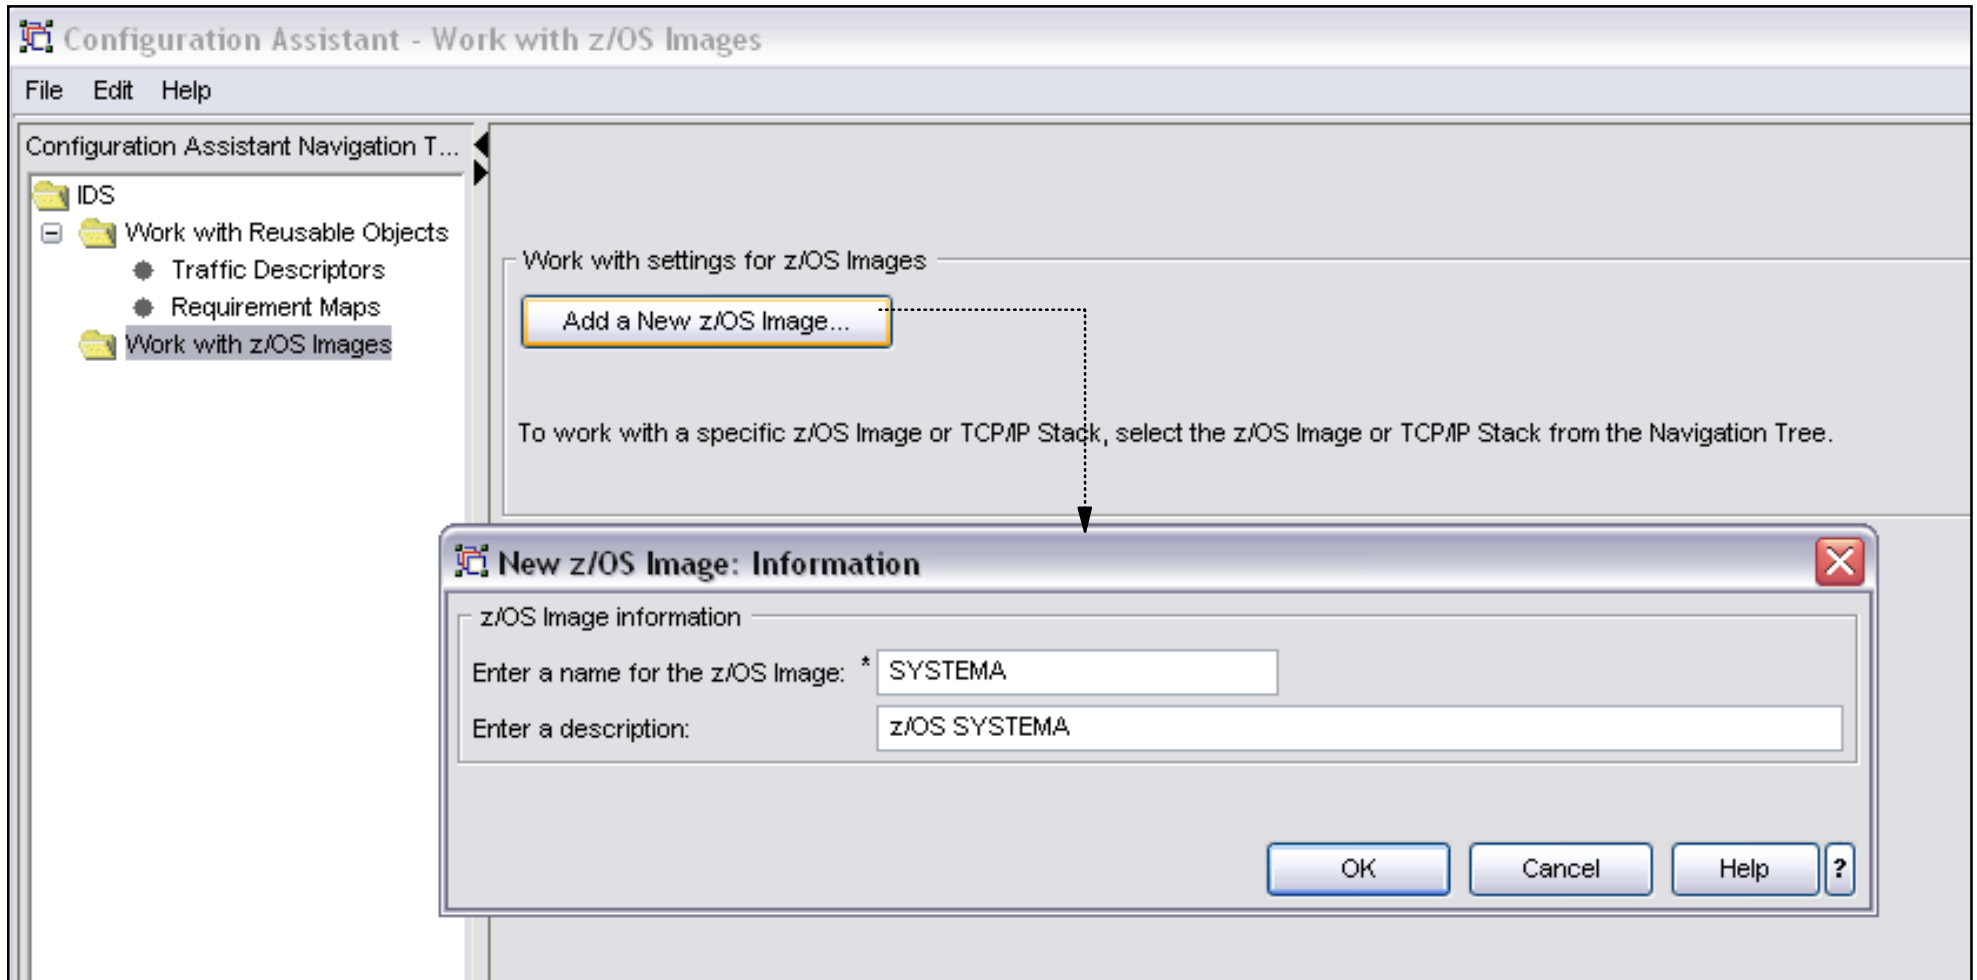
Configuration Assistant - Work with z/OS Images

File Edit Help

Configuration Assistant Navigation T...

IDS
Work with Reusable Objects
Traffic Descriptors
Requirement Maps
Work with z/OS Images

Work with settings for z/OS Images

Add a New z/OS Image...

To work with a specific z/OS Image or TCP/IP Stack, select the z/OS Image or TCP/IP Stack from the Navigation Tree.

New z/OS Image: Information

z/OS Image information

Enter a name for the z/OS Image: * SYSTEMA

Enter a description: z/OS SYSTEMA

OK Cancel Help ?